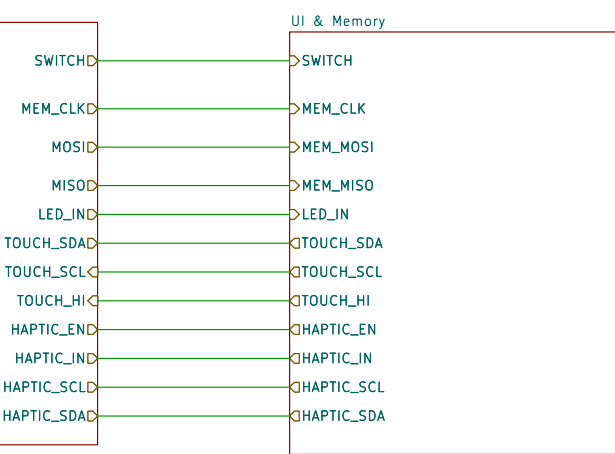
UI & Memory

SWITCH
MEM_CLK
MOSI
MISO
LED_IN
TOUCH_SDA
TOUCH_SCL
TOUCH_HI
HAPTIC_EN
HAPTIC_IN
HAPTIC_SCL
HAPTIC_SDA

SWITCH
MEM_CLK
MEM_MOSI
MEM_MISO
LED_IN
TOUCH_SDA
TOUCH_SCL
TOUCH_HI
HAPTIC_EN
HAPTIC_IN
HAPTIC_SCL
HAPTIC_SDA